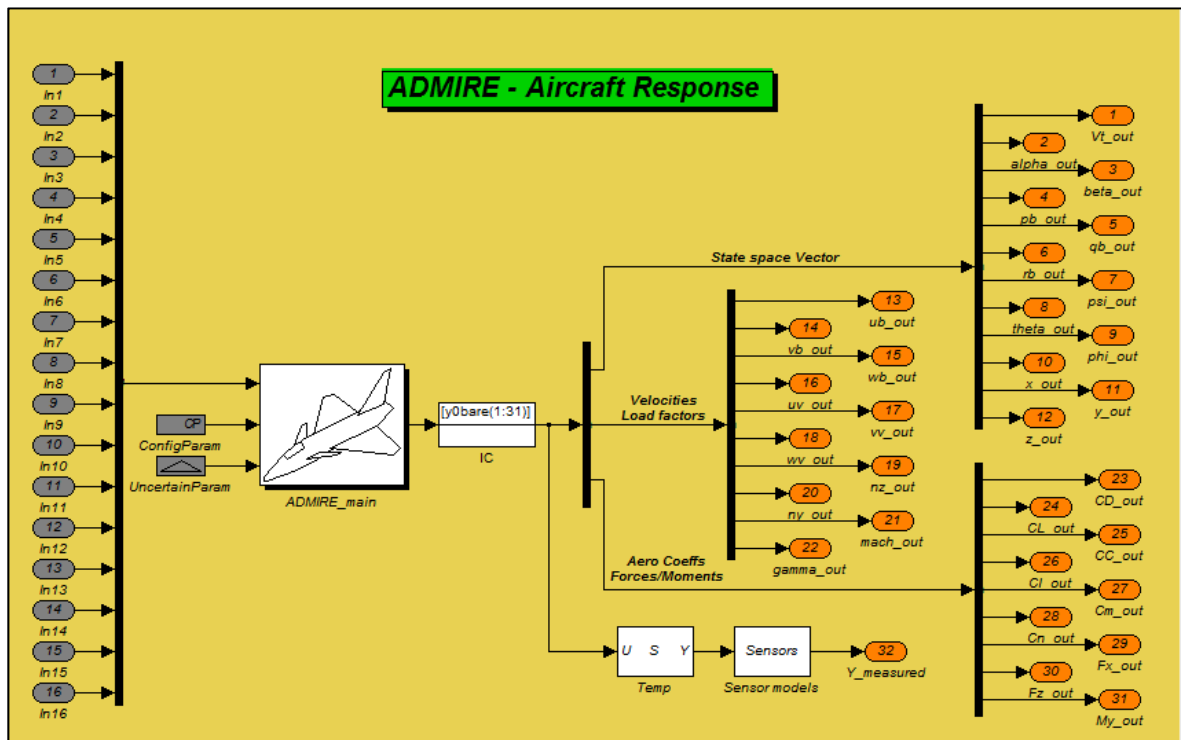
ADMIRE - Aircraft Response

1
In1
2
In2
3
In3
4
In4
5
In5
6
In6
7
In7
8
In8
9
In9
10
In10
11
In11
12
In12
13
In13
14
In14
15
In15
16
In16

CP
ConfigParam
UncertainParam

ADMIRE_main

[y0bare(1:31)]
IC

State space Vector
Velocities
Load factors
Aero Coeffs
Forces/Moments

U S Y
Temp
Sensors
Sensor models
32
Y_measured

13
ub_out
14
vb_out
15
wb_out
16
uv_out
17
vv_out
18
wv_out
19
nz_out
20
ny_out
21
mach_out
22
gamma_out

1
Vt_out
2
alpha_out
3
beta_out
4
pb_out
5
qb_out
6
rb_out
7
psi_out
8
theta_out
9
phi_out
10
x_out
11
y_out
12
z_out

23
CD_out
24
CL_out
25
CC_out
26
Cl_out
27
Cm_out
28
Cn_out
29
Fx_out
30
Fz_out
31
My_out